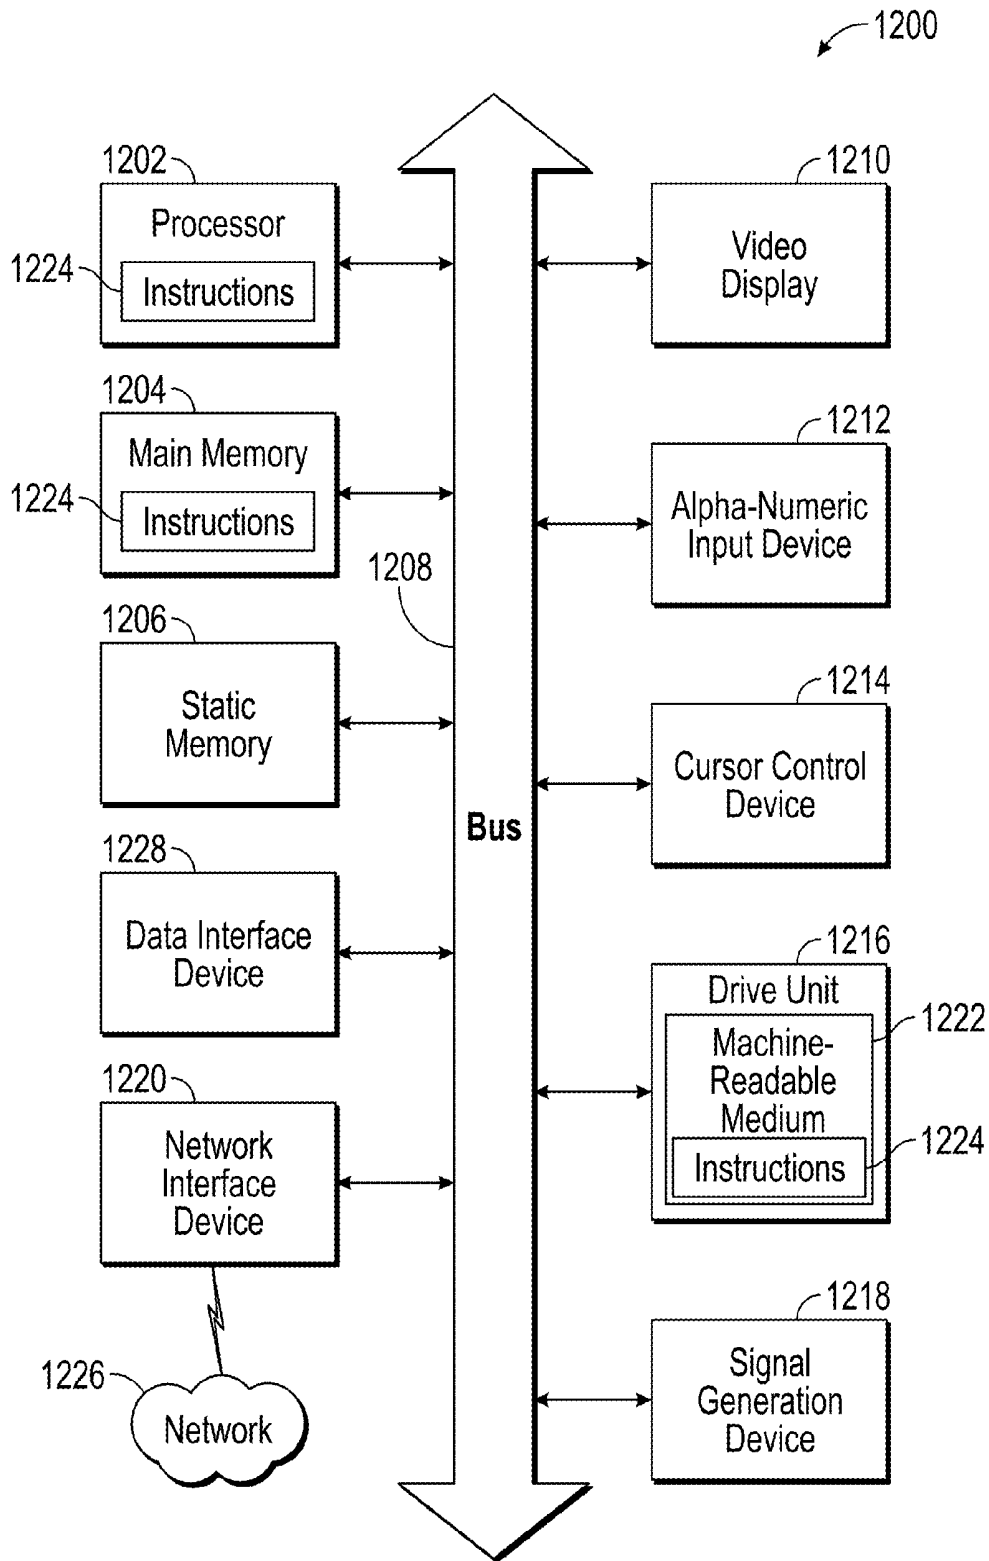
1200

1202
Processor
1224
Instructions

1204
Main Memory
1224
Instructions

1208

1206
Static Memory

1228
Data Interface Device

1220
Network Interface Device

1226
Network

Bus

1210
Video Display

1212
Alpha-Numeric Input Device

1214
Cursor Control Device

1216
Drive Unit
1222
Machine-Readable Medium
1224
Instructions

1218
Signal Generation Device